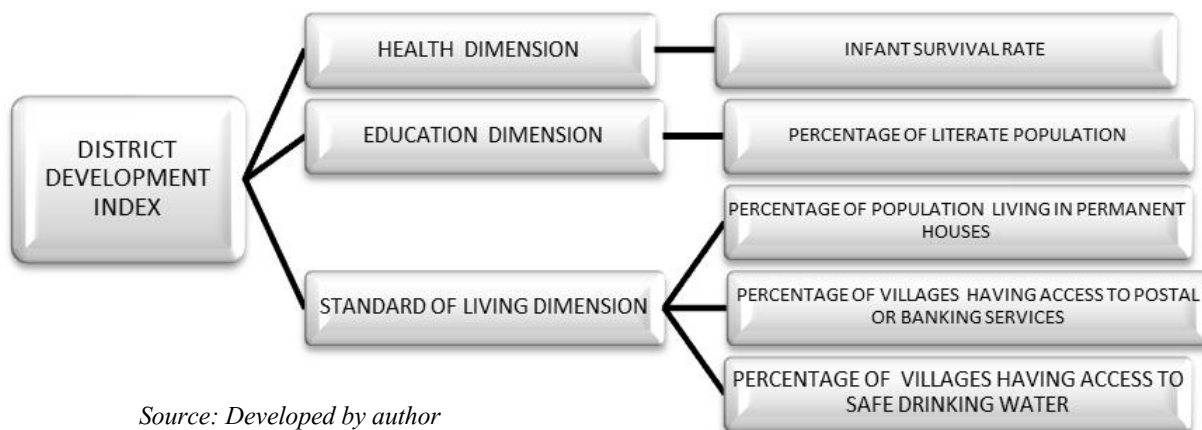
DISTRICT DEVELOPMENT INDEX

HEALTH DIMENSION

INFANT SURVIVAL RATE

EDUCATION DIMENSION

PERCENTAGE OF LITERATE POPULATION

STANDARD OF LIVING DIMENSION

PERCENTAGE OF POPULATION LIVING IN PERMANENT HOUSES

PERCENTAGE OF VILLAGES HAVING ACCESS TO POSTAL OR BANKING SERVICES

PERCENTAGE OF VILLAGES HAVING ACCESS TO SAFE DRINKING WATER

Source: Developed by author